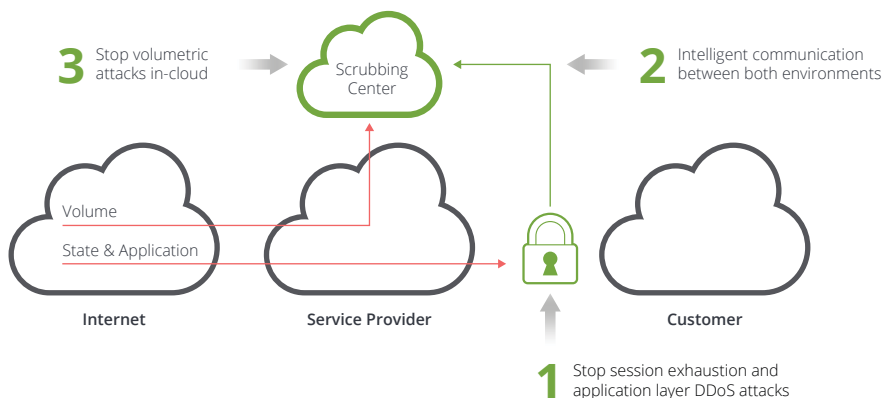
3 Stop volumetric attacks in-cloud

Scrubbing Center

2 Intelligent communication between both environments

Volume

State & Application

Internet

Service Provider

Customer

1 Stop session exhaustion and application layer DDoS attacks